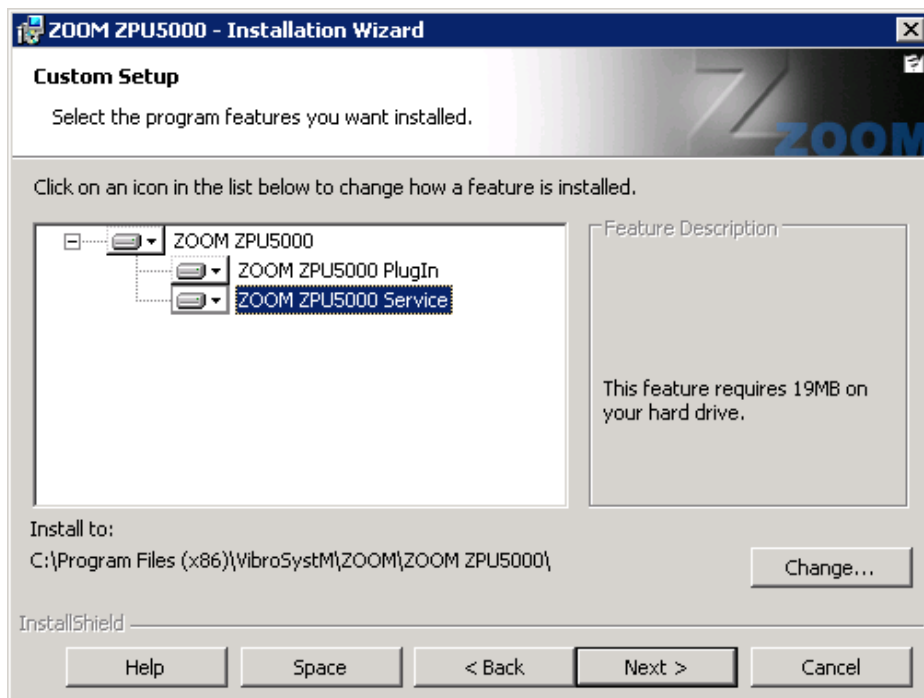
ZOOM ZPU5000 - Installation Wizard

Custom Setup

Select the program features you want installed.

ZOOM

Click on an icon in the list below to change how a feature is installed.

ZOOM ZPU5000
ZOOM ZPU5000 PlugIn
ZOOM ZPU5000 Service

Feature Description

This feature requires 19MB on your hard drive.

Install to:
C:\Program Files (x86)\VibroSystM\ZOOM\ZOOM ZPU5000\

Change...

InstallShield

Help | Space | < Back | Next > | Cancel